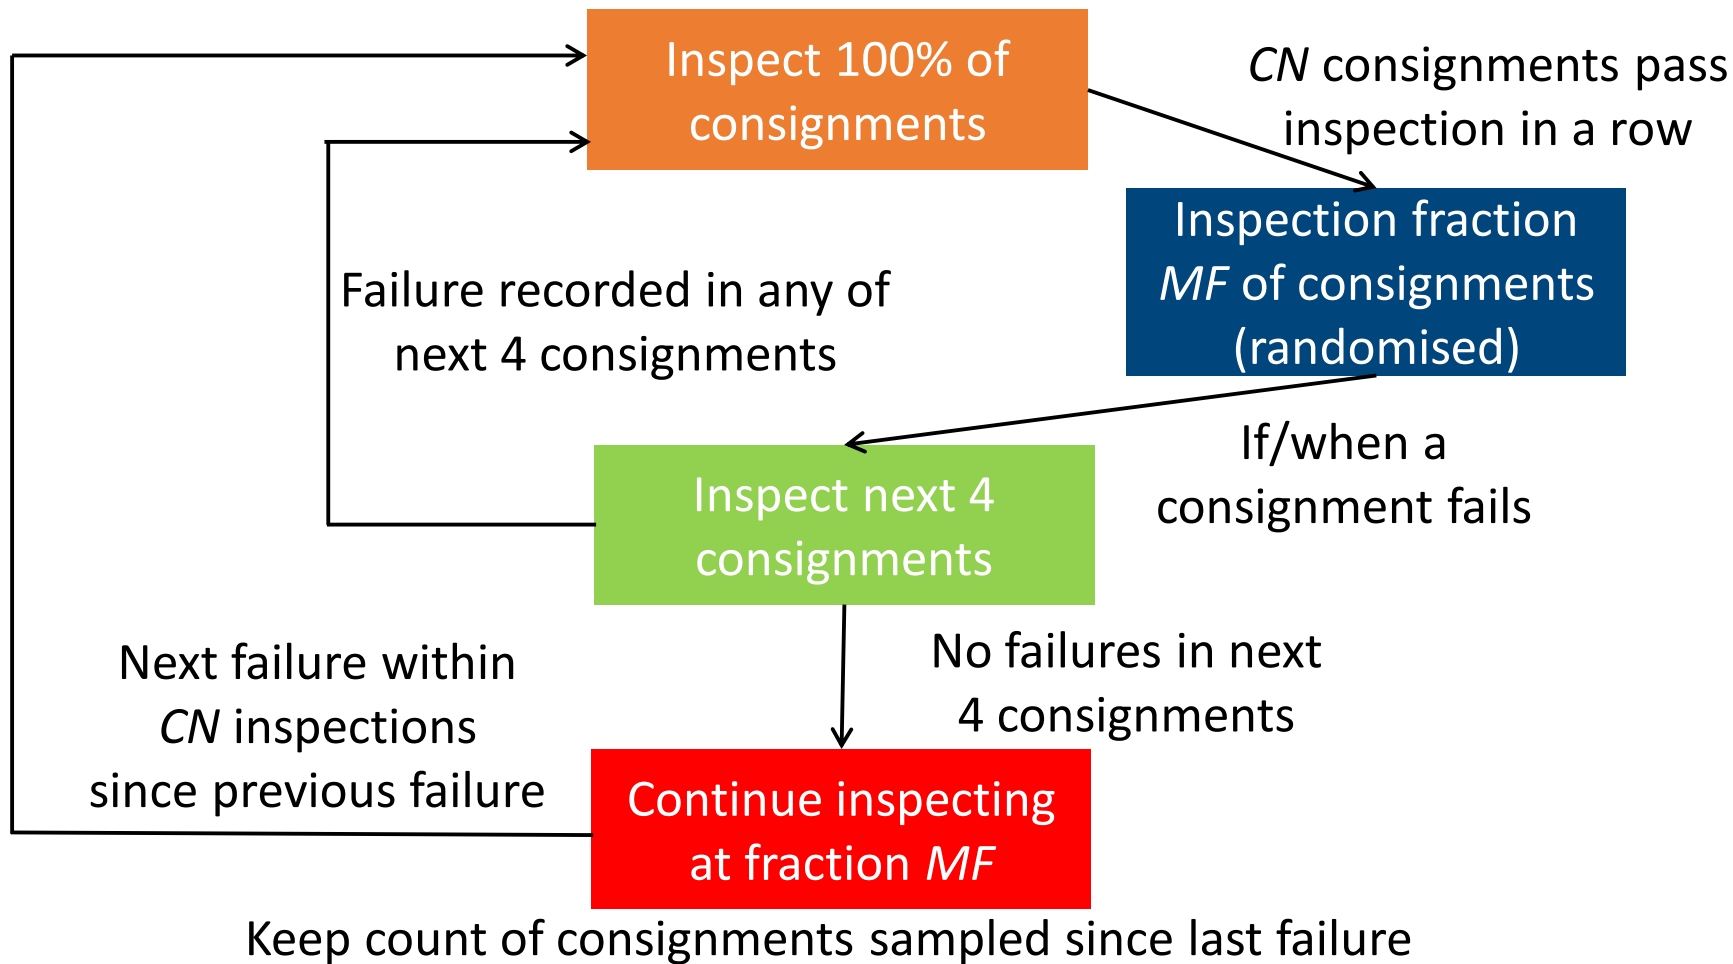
Inspect 100% of consignments

CN consignments pass inspection in a row

Inspection fraction MF of consignments (randomised)

Failure recorded in any of next 4 consignments

If/when a consignment fails

Inspect next 4 consignments

Next failure within CN inspections since previous failure

No failures in next 4 consignments

Continue inspecting at fraction MF

Keep count of consignments sampled since last failure